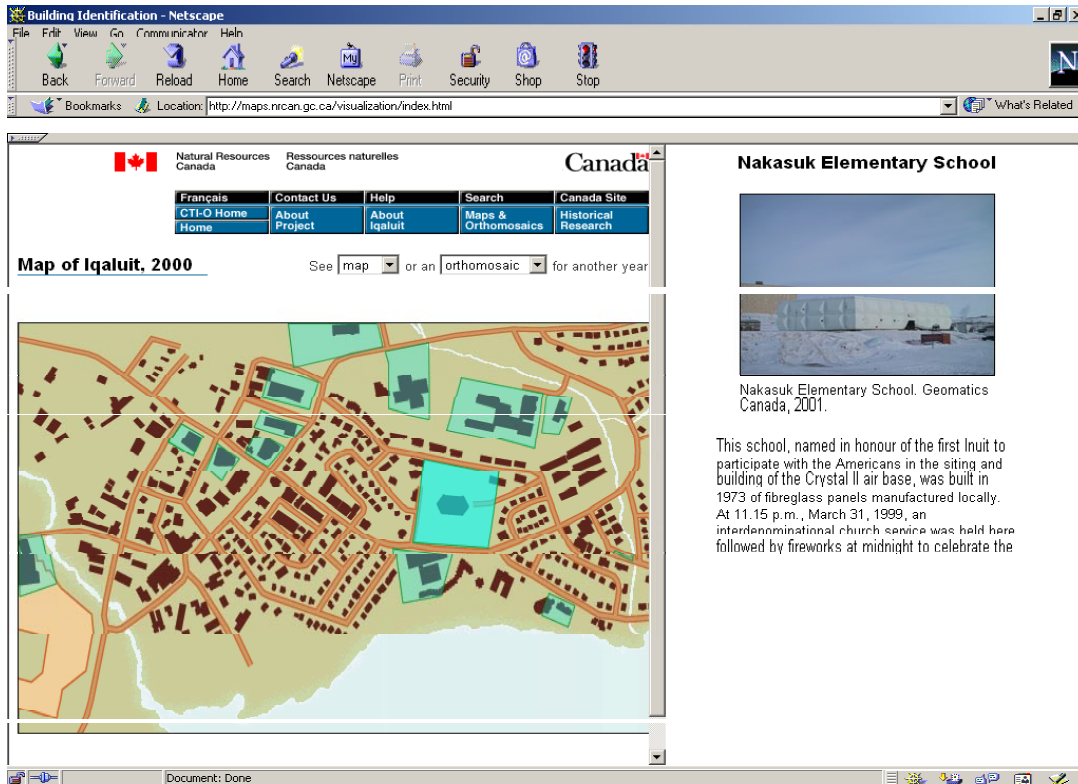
Building Identification - Netscape

File Edit View Go Communicator Help

Back Forward Reload Home Search Netscape Print Security Shop Stop

Bookmarks Location: http://maps.nrcan.gc.ca/visualization/index.html What's Related

Natural Resources Canada Ressources naturelles Canada Canada

Français Contact Us Help Search Canada Site
CTI-O Home Home About Project About Iqaluit Maps & Orthomosaics Historical Research

Map of Iqaluit, 2000

See map or an orthomosaic for another year

Nakasuk Elementary School

Nakasuk Elementary School. Geomatics Canada, 2001.

This school, named in honour of the first Inuit to participate with the Americans in the siting and building of the Crystal II air base, was built in 1973 of fibreglass panels manufactured locally. At 11.15 p.m., March 31, 1999, an interdenominational church service was held here followed by fireworks at midnight to celebrate the

Document: Done